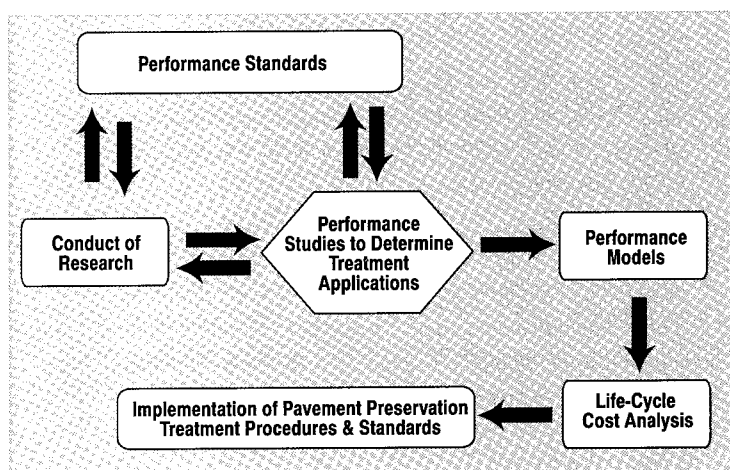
Performance Standards

Conduct of Research

Performance Studies to Determine Treatment Applications

Performance Models

Life-Cycle Cost Analysis

Implementation of Pavement Preservation Treatment Procedures & Standards